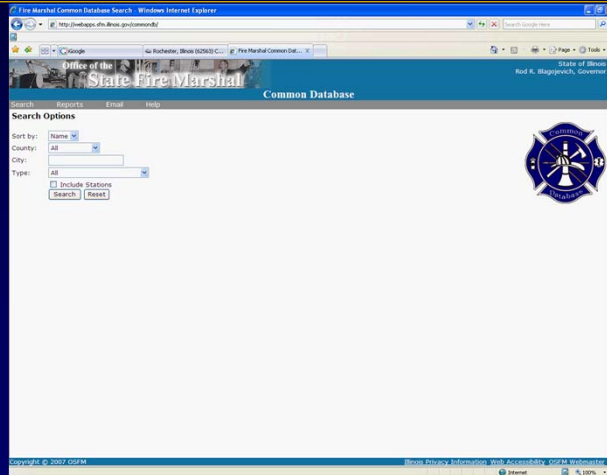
Fire Marshal Common Database Search - Windows Internet Explorer

http://webapps.sfm.illinois.gov/commondb/

Search Google Here

Google

Rochester, Illinois (62563) C...

Fire Marshal Common Dat...

Page · Tools ·

Office of the State Fire Marshal

State of Illinois
Rod R. Blagojevich, Governor

Common Database

Search Reports Email Help

Search Options

Sort by: Name
County: All
City:
Type: All
Include Stations
Search Reset

Common Database

Copyright © 2007 OSFM

Illinois Privacy Information Web Accessibility OSFM Webmaster

Internet

100%